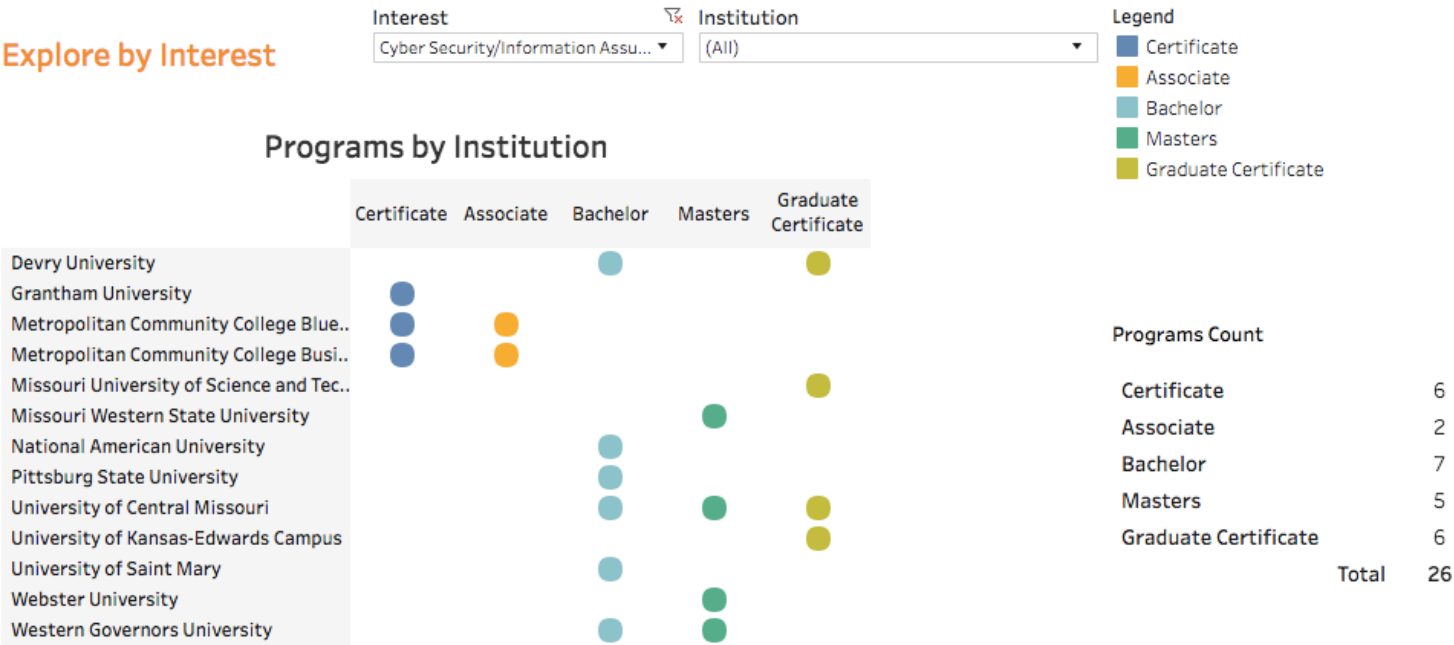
Explore by Interest

Interest
Cyber Security/Information Assu...

Institution
(All)

Legend
Certificate
Associate
Bachelor
Masters
Graduate Certificate

Programs by Institution

| | Certificate | Associate | Bachelor | Masters | Graduate Certificate |
|---|---|---|---|---|---|
| Devry University | | | ● | | ● |
| Grantham University | ● | | | | |
| Metropolitan Community College Blue.. | ● | ● | | | |
| Metropolitan Community College Busi.. | ● | ● | | | |
| Missouri University of Science and Tec.. | | | | | ● |
| Missouri Western State University | | | | ● | |
| National American University | | | ● | | |
| Pittsburg State University | | | ● | | |
| University of Central Missouri | | | ● | ● | ● |
| University of Kansas-Edwards Campus | | | | | ● |
| University of Saint Mary | | | ● | | |
| Webster University | | | | ● | |
| Western Governors University | | | ● | ● | |

Programs Count

| | |
|---|---|
| Certificate | 6 |
| Associate | 2 |
| Bachelor | 7 |
| Masters | 5 |
| Graduate Certificate | 6 |
| Total | 26 |